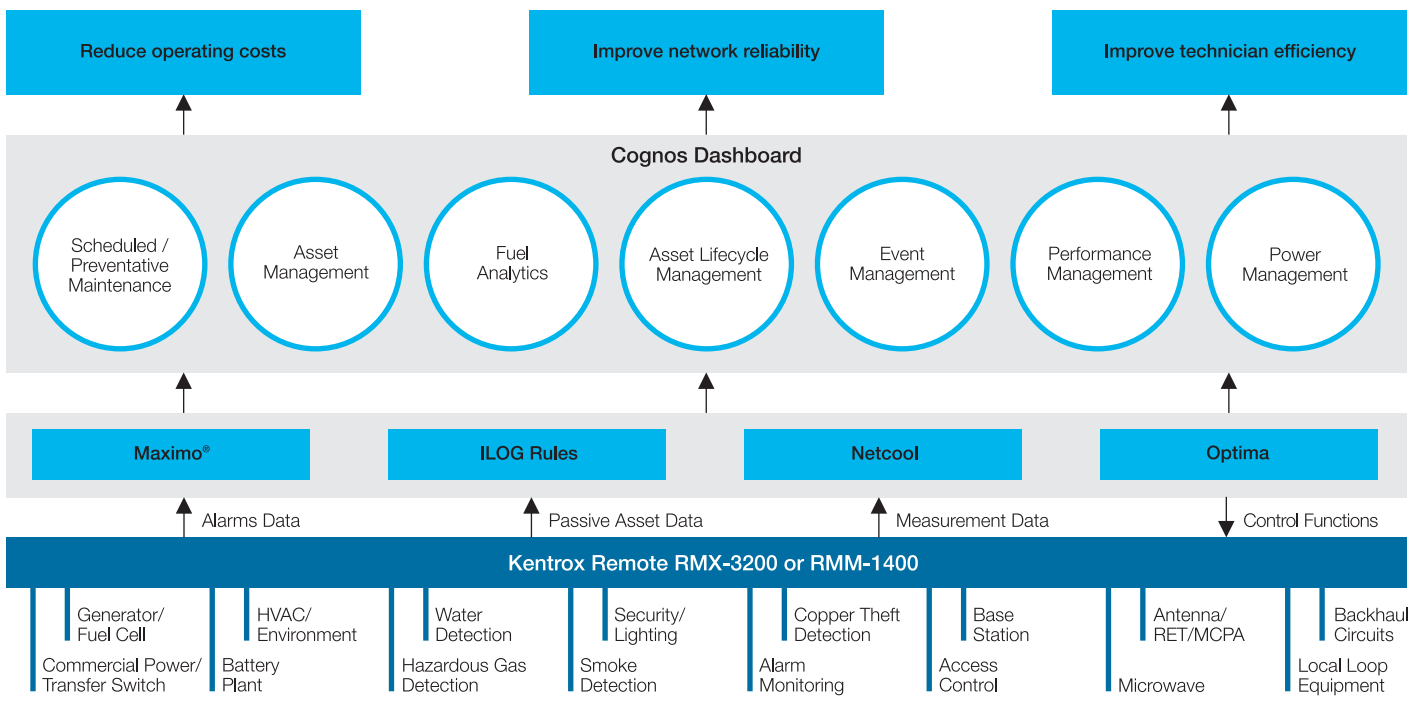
Reduce operating costs

Improve network reliability

Improve technician efficiency

Cognos Dashboard

Scheduled / Preventative Maintenance

Asset Management

Fuel Analytics

Asset Lifecycle Management

Event Management

Performance Management

Power Management

Maximo®

ILOG Rules

Netcool

Optima

Alarms Data

Passive Asset Data

Measurement Data

Control Functions

Kentrox Remote RMX-3200 or RMM-1400

Generator/ Fuel Cell

Commercial Power/ Transfer Switch

HVAC/ Environment

Battery Plant

Water Detection

Hazardous Gas Detection

Security/ Lighting

Smoke Detection

Copper Theft Detection

Alarm Monitoring

Base Station

Access Control

Antenna/ RET/MCPA

Microwave

Backhaul Circuits

Local Loop Equipment